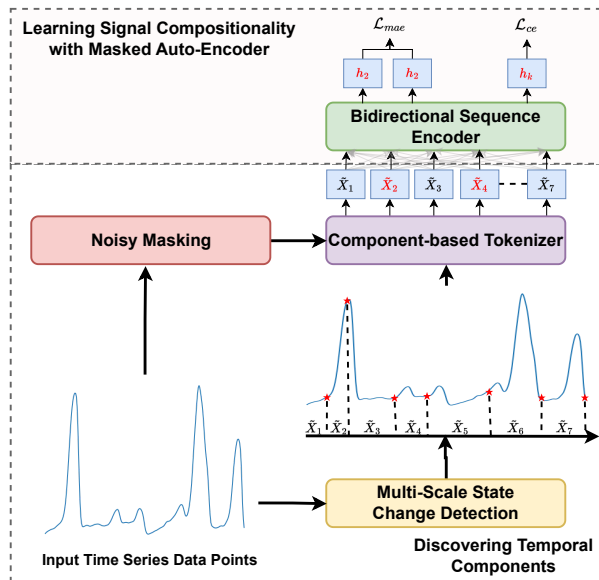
Learning Signal Compositionality with Masked Auto-Encoder

$\mathcal{L}_{mae}$

$\mathcal{L}_{ce}$

$h_2$ $h_2$ $h_k$

Bidirectional Sequence Encoder

$\tilde{X}_1$ $\tilde{X}_2$ $\tilde{X}_3$ $\tilde{X}_4$ $\tilde{X}_7$

Noisy Masking

Component-based Tokenizer

$\tilde{X}_1$ $\tilde{X}_2$ $\tilde{X}_3$ $\tilde{X}_4$ $\tilde{X}_5$ $\tilde{X}_6$ $\tilde{X}_7$

Multi-Scale State Change Detection

Input Time Series Data Points

Discovering Temporal Components